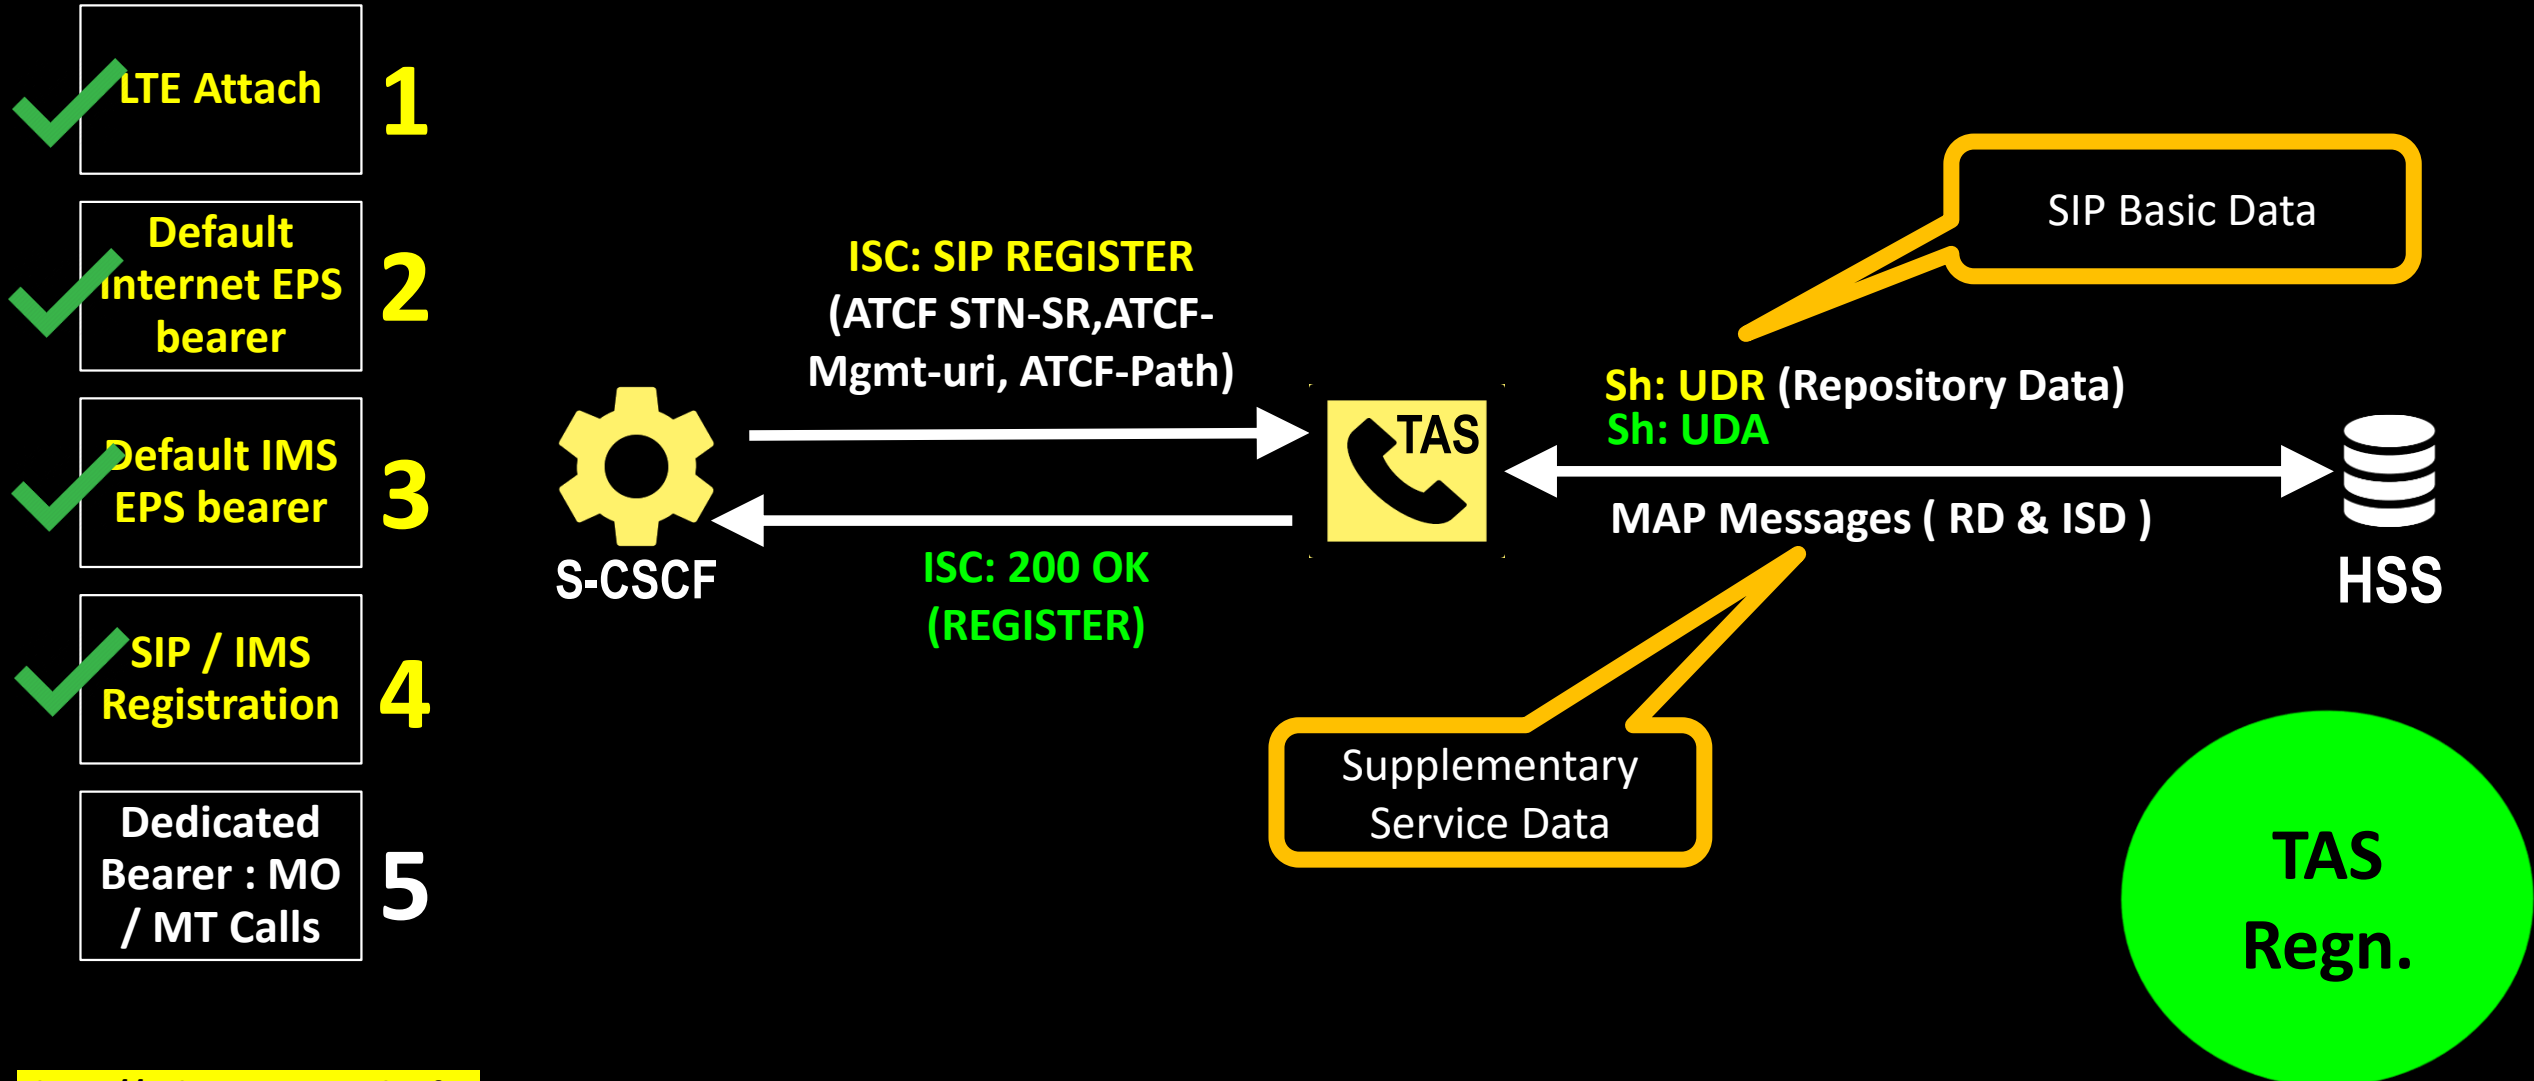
LTE Attach 1

Default Internet EPS bearer 2

Default IMS EPS bearer 3

SIP / IMS Registration 4

Dedicated Bearer : MO / MT Calls 5

ISC: SIP REGISTER (ATCF STN-SR,ATCF-Mgmt-uri, ATCF-Path)

S-CSCF

ISC: 200 OK (REGISTER)

TAS

SIP Basic Data

Sh: UDR (Repository Data)
Sh: UDA

MAP Messages ( RD & ISD )

HSS

Supplementary Service Data

TAS Regn.

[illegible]